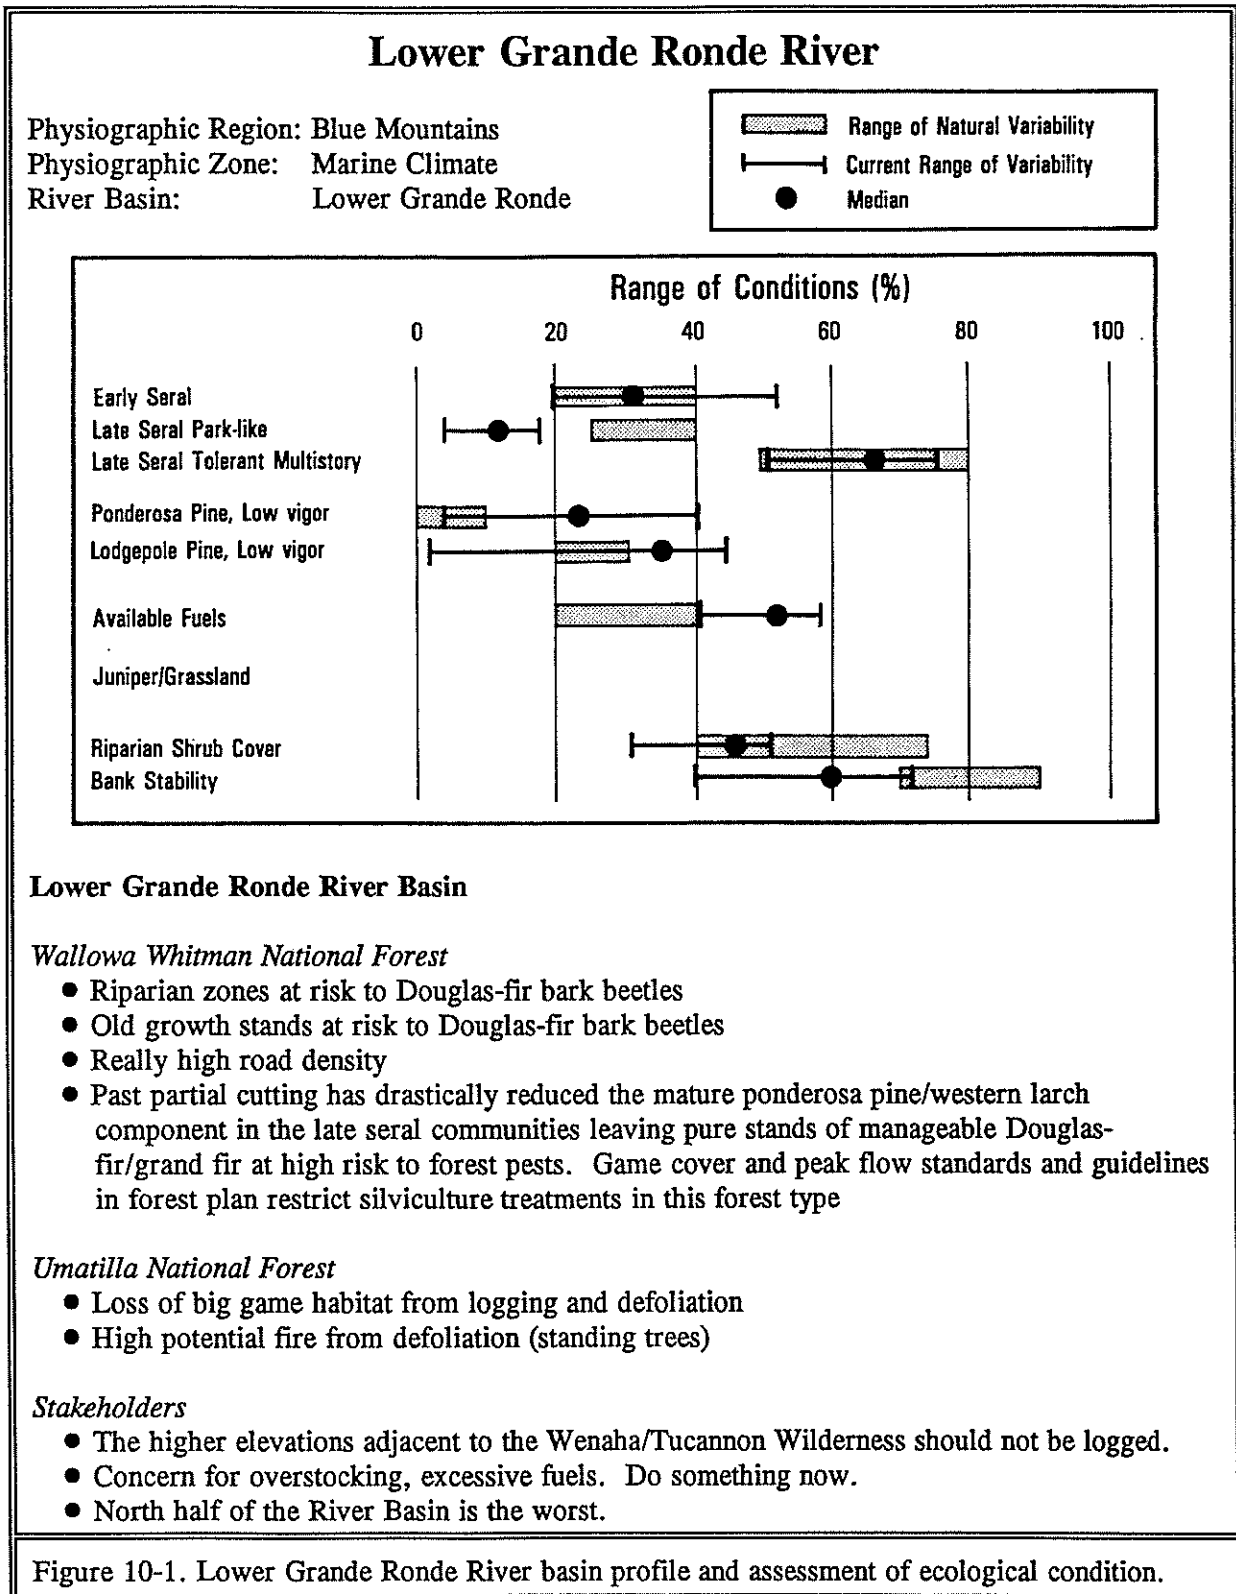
Lower Grande Ronde River

Physiographic Region: Blue Mountains
Physiographic Zone: Marine Climate
River Basin: Lower Grande Ronde

Range of Natural Variability
Current Range of Variability
Median

Range of Conditions (%)

0 20 40 60 80 100

Early Seral
Late Seral Park-like
Late Seral Tolerant Multistory
Ponderosa Pine, Low vigor
Lodgepole Pine, Low vigor
Available Fuels
Juniper/Grassland
Riparian Shrub Cover
Bank Stability

Lower Grande Ronde River Basin

Wallowa Whitman National Forest
• Riparian zones at risk to Douglas-fir bark beetles
• Old growth stands at risk to Douglas-fir bark beetles
• Really high road density
• Past partial cutting has drastically reduced the mature ponderosa pine/western larch component in the late seral communities leaving pure stands of manageable Douglas-fir/grand fir at high risk to forest pests. Game cover and peak flow standards and guidelines in forest plan restrict silviculture treatments in this forest type

Umatilla National Forest
• Loss of big game habitat from logging and defoliation
• High potential fire from defoliation (standing trees)

Stakeholders
• The higher elevations adjacent to the Wenaha/Tucannon Wilderness should not be logged.
• Concern for overstocking, excessive fuels. Do something now.
• North half of the River Basin is the worst.

Figure 10-1. Lower Grande Ronde River basin profile and assessment of ecological condition.